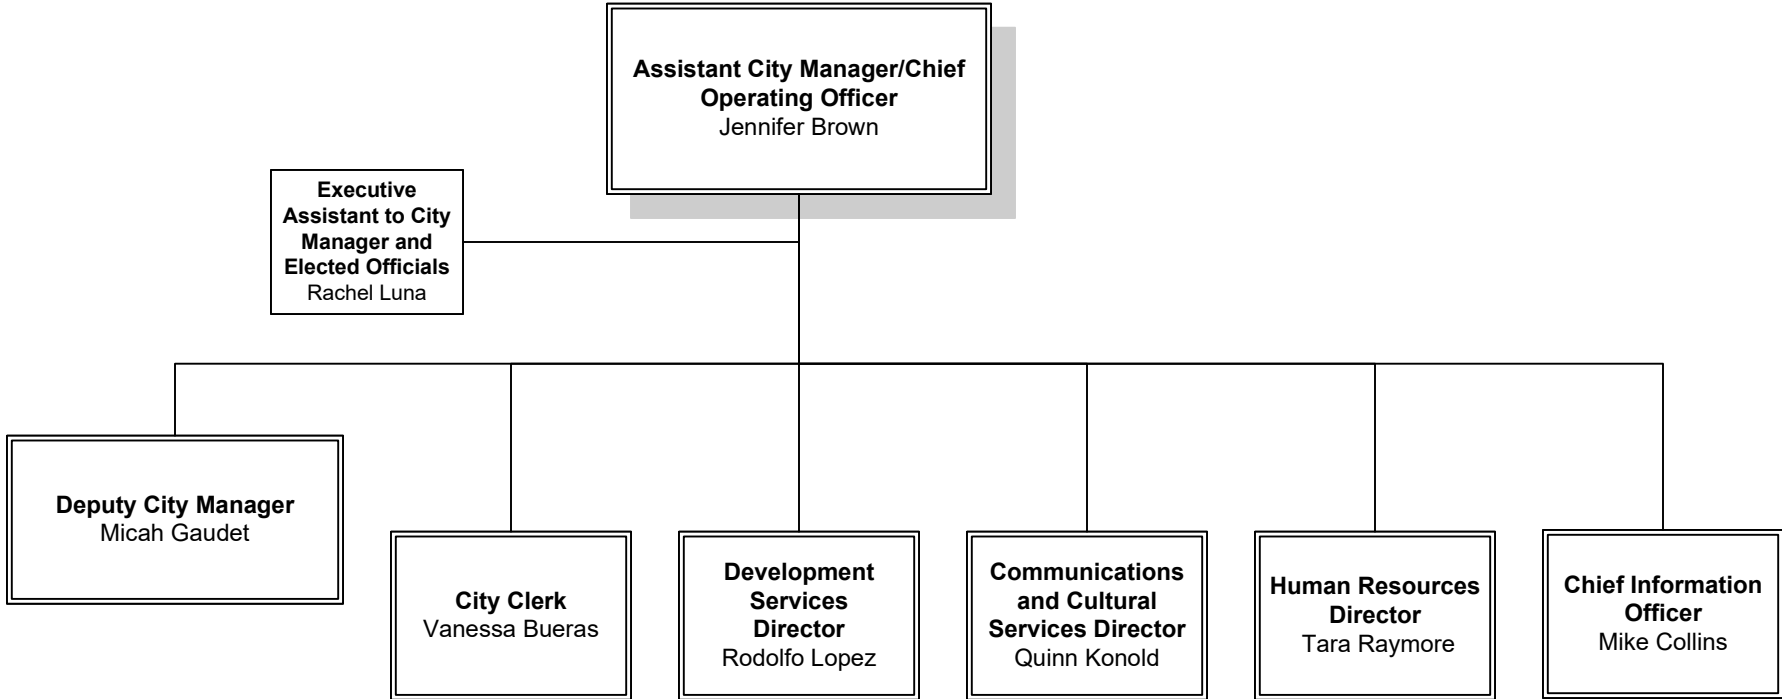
Assistant City Manager/Chief Operating Officer
Jennifer Brown

Executive Assistant to City Manager and Elected Officials
Rachel Luna

Deputy City Manager
Micah Gaudet

City Clerk
Vanessa Bueras

Development Services Director
Rodolfo Lopez

Communications and Cultural Services Director
Quinn Konold

Human Resources Director
Tara Raymore

Chief Information Officer
Mike Collins